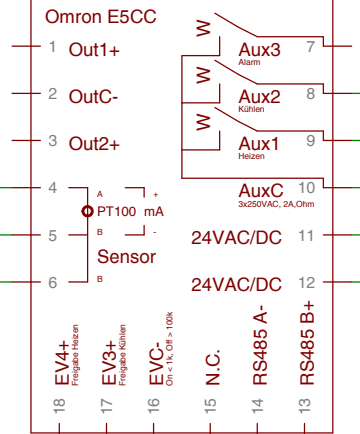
Omron E5CC

1 Out1+

2 OutC-

3 Out2+

4 A +
PT100 mA
5 B -
Sensor
6 B

W Aux3 Alarm 7

W Aux2 Kühlen 8

W Aux1 Heizen 9

AuxC 3x250VAC, 2A,Ohm 10

24VAC/DC 11

24VAC/DC 12

EV4+ Freigabe Heizen 18

EV3+ Freigabe Kühlen 17

EVC- On < 1k, Off > 100k 16

N.C. 15

RS485 A- 14

RS485 B+ 13